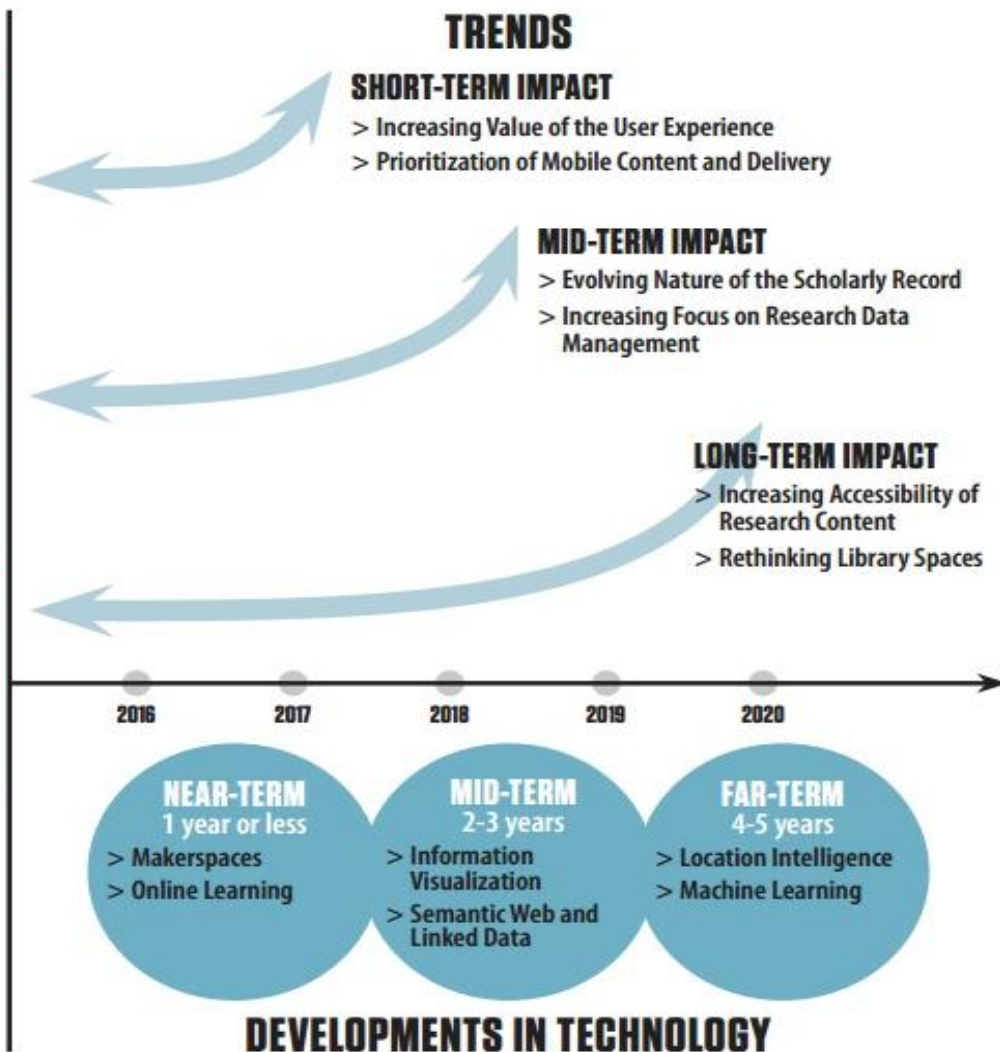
TRENDS

SHORT-TERM IMPACT
> Increasing Value of the User Experience
> Prioritization of Mobile Content and Delivery

MID-TERM IMPACT
> Evolving Nature of the Scholarly Record
> Increasing Focus on Research Data Management

LONG-TERM IMPACT
> Increasing Accessibility of Research Content
> Rethinking Library Spaces

2016 2017 2018 2019 2020

NEAR-TERM
1 year or less
> Makerspaces
> Online Learning

MID-TERM
2-3 years
> Information Visualization
> Semantic Web and Linked Data

FAR-TERM
4-5 years
> Location Intelligence
> Machine Learning

DEVELOPMENTS IN TECHNOLOGY